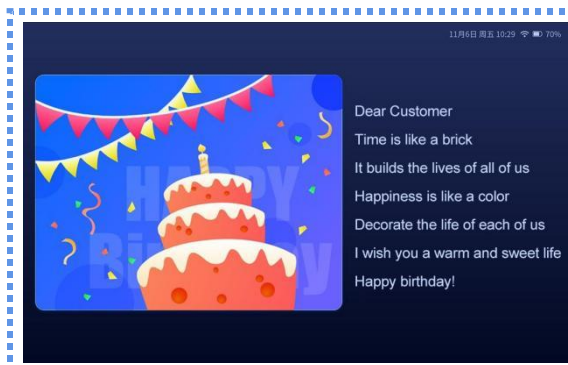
11月6日 周五 10:29 70%

HAPPY Birthday

Dear Customer
Time is like a brick
It builds the lives of all of us
Happiness is like a color
Decorate the life of each of us
I wish you a warm and sweet life
Happy birthday!